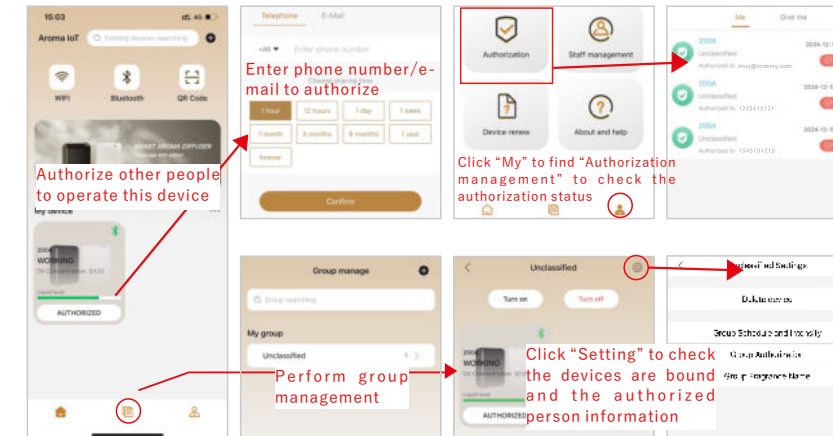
15:03

Aroma IoT

Existing devices searching

WiFi

Bluetooth

QR Code

SMART AROMA DIFFUSER

Authorize other people to operate this device

My device

200A

WORKING

AUTHORIZED

Telephone

E-Mail

+86

Enter phone number

Enter phone number/e-mail to authorize

Choose sharing time

1 hour

12 hours

1 day

1 week

1 month

3 months

6 months

1 year

forever

Confirm

Authorization

Staff management

Device renew

About and help

Click “My” to find “Authorization management” to check the authorization status

Me

Give me

200A

Unclassified

Authorized to:

200A

Unclassified

Authorized to: 1225618121

200A

Unclassified

Authorized to: 1545151215

Group manage

Group searching

My group

Unclassified

1

Perform group management

Unclassified

Turn on

Turn off

200A

WORKING

AUTHORIZED

Click “Setting” to check the devices are bound and the authorized person information

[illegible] Settings

Delete device

Group Schedule and Intensity

Group Authorization

Group Fragrance Name